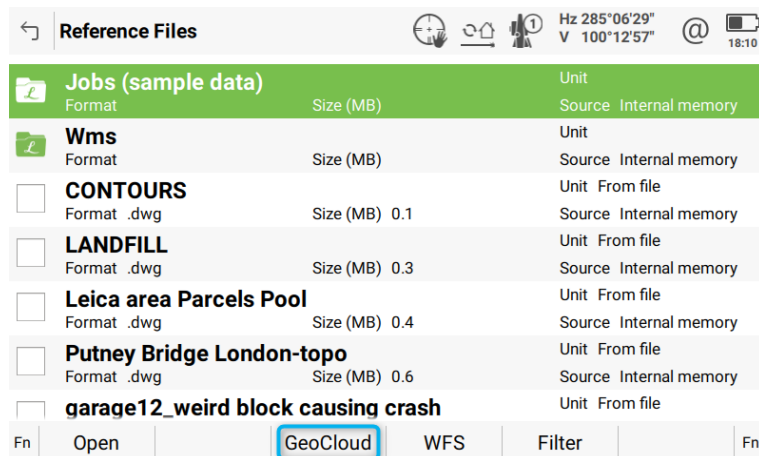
Reference Files

1

Hz 285°06'29"
V 100°12'57"

@

18:10

Jobs (sample data)
Format
Size (MB)
Unit
Source Internal memory

Wms
Format
Size (MB)
Unit
Source Internal memory

CONTOURS
Format .dwg
Size (MB) 0.1
Unit From file
Source Internal memory

LANDFILL
Format .dwg
Size (MB) 0.3
Unit From file
Source Internal memory

Leica area Parcels Pool
Format .dwg
Size (MB) 0.4
Unit From file
Source Internal memory

Putney Bridge London-topo
Format .dwg
Size (MB) 0.6
Unit From file
Source Internal memory

garage12_weird block causing crash
Unit From file

Fn Open GeoCloud WFS Filter Fn